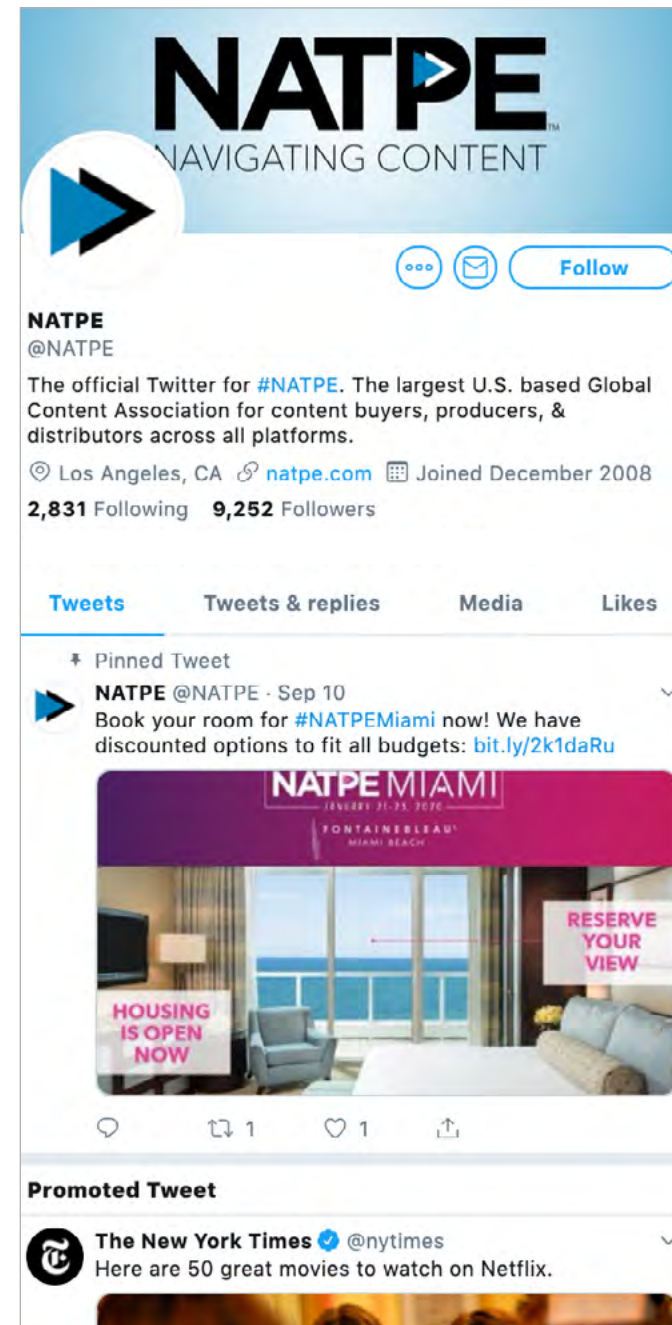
NATPE
NAVIGATING CONTENT

Follow

NATPE
@NATPE

The official Twitter for #NATPE. The largest U.S. based Global Content Association for content buyers, producers, & distributors across all platforms.

Los Angeles, CA natpe.com Joined December 2008

2,831 Following 9,252 Followers

Tweets Tweets & replies Media Likes

Pinned Tweet

NATPE @NATPE · Sep 10
Book your room for #NATPEMiami now! We have discounted options to fit all budgets: bit.ly/2k1daRu

NATPE MIAMI
JANUARY 21-23, 2020
FONTAINEBLEAU
MIAMI BEACH

RESERVE YOUR VIEW

HOUSING IS OPEN NOW

1 1

Promoted Tweet

The New York Times @nytimes
Here are 50 great movies to watch on Netflix.